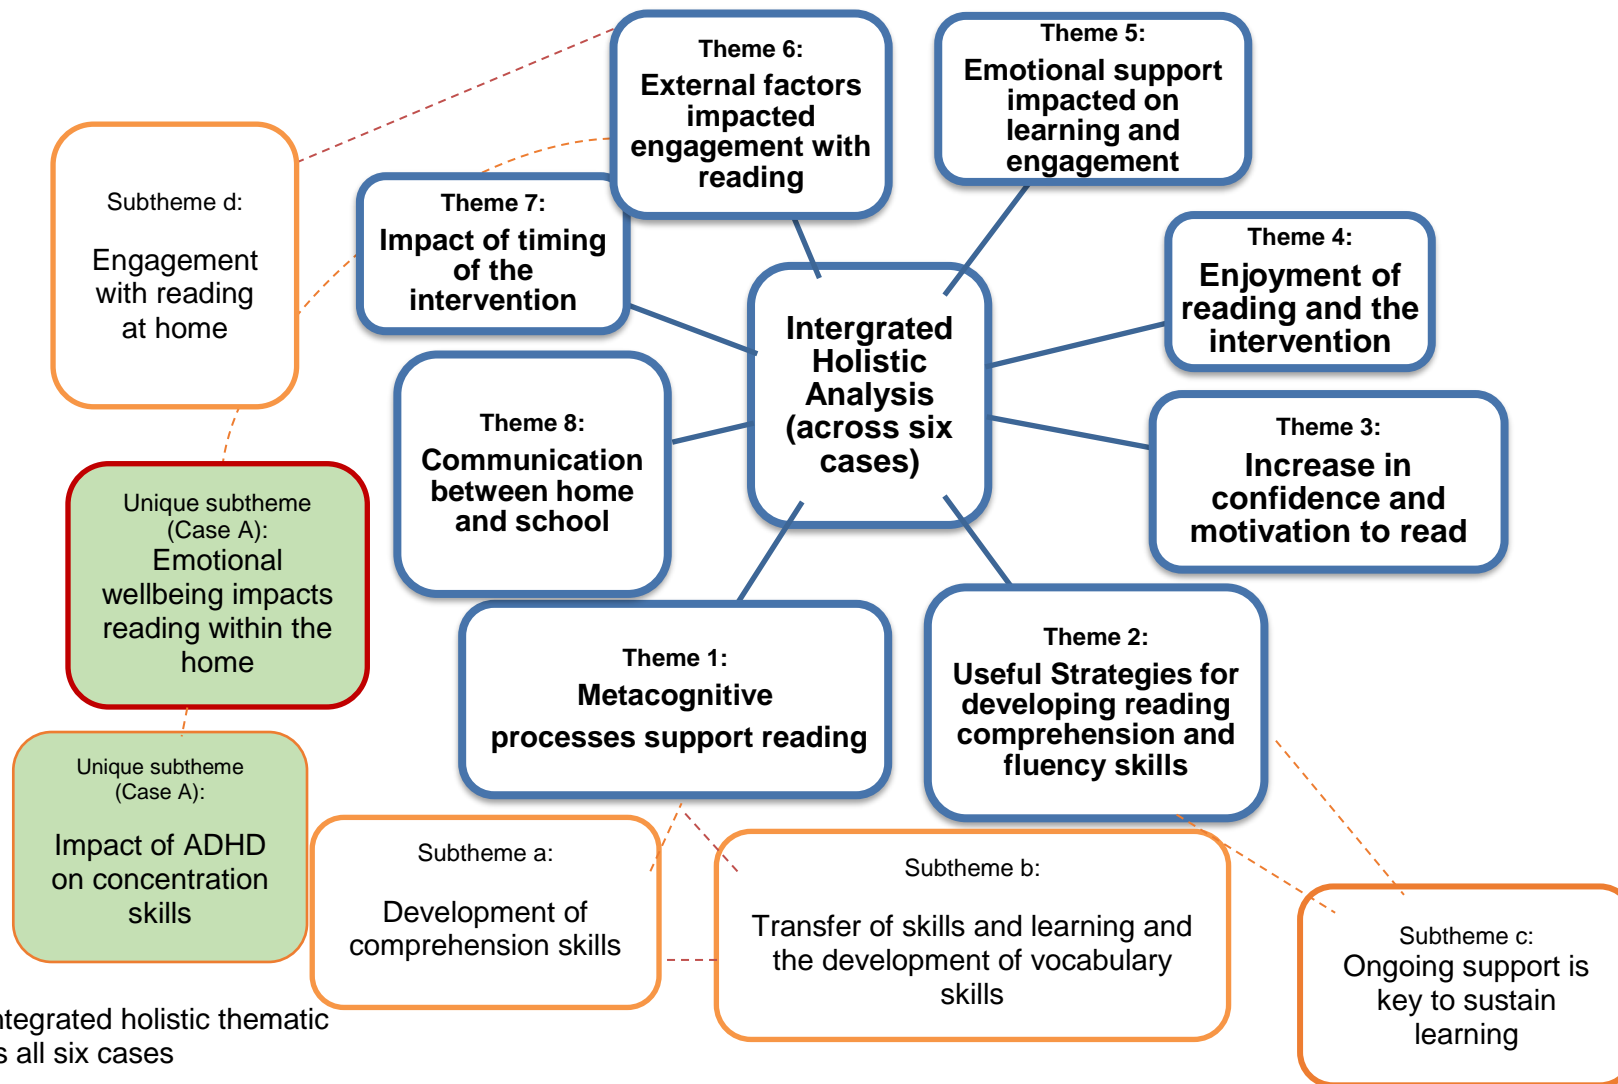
Theme 6:
External factors impacted engagement with reading

Theme 5:
Emotional support impacted on learning and engagement

Subtheme d:
Engagement with reading at home

Theme 7:
Impact of timing of the intervention

Theme 4:
Enjoyment of reading and the intervention

Intergrated Holistic Analysis (across six cases)

Theme 8:
Communication between home and school

Theme 3:
Increase in confidence and motivation to read

Unique subtheme (Case A):
Emotional wellbeing impacts reading within the home

Theme 1:
Metacognitive processes support reading

Theme 2:
Useful Strategies for developing reading comprehension and fluency skills

Unique subtheme (Case A):
Impact of ADHD on concentration skills

Subtheme a:
Development of comprehension skills

Subtheme b:
Transfer of skills and learning and the development of vocabulary skills

Subtheme c:
Ongoing support is key to sustain learning

tegrated holistic thematic
s all six cases